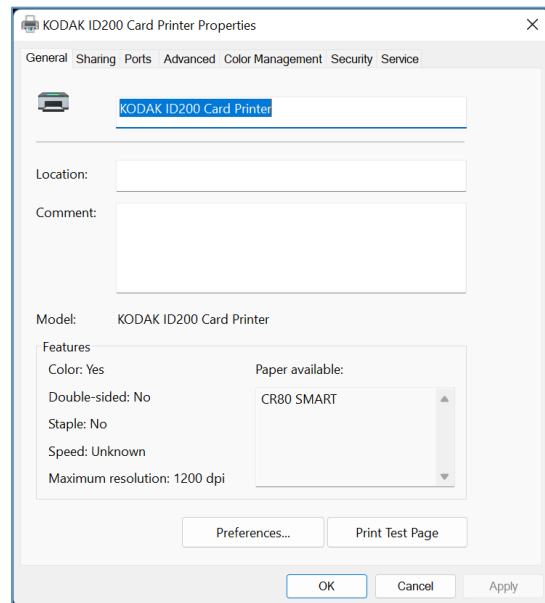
KODAK ID200 Card Printer Properties

General Sharing Ports Advanced Color Management Security Service

KODAK ID200 Card Printer

Location:

Comment:

Model: KODAK ID200 Card Printer

Features

Color: Yes

Double-sided: No

Staple: No

Speed: Unknown

Maximum resolution: 1200 dpi

Paper available:

CR80 SMART

Preferences...

Print Test Page

OK

Cancel

Apply